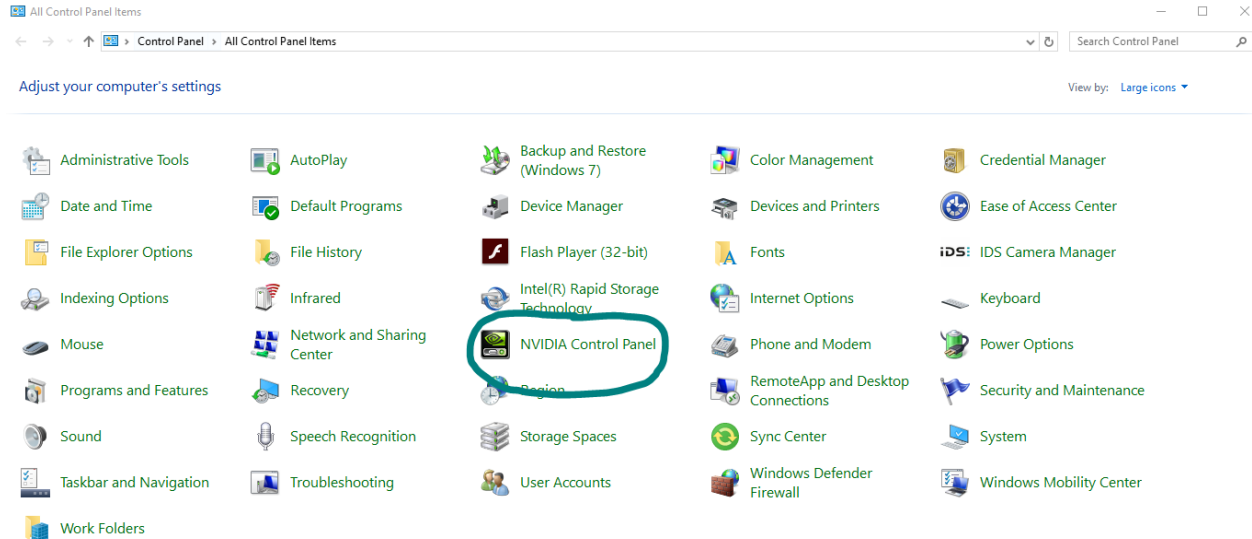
All Control Panel Items

Control Panel › All Control Panel Items

Search Control Panel

Adjust your computer's settings

View by: Large icons

Administrative Tools
AutoPlay
Backup and Restore (Windows 7)
Color Management
Credential Manager
Date and Time
Default Programs
Device Manager
Devices and Printers
Ease of Access Center
File Explorer Options
File History
Flash Player (32-bit)
Fonts
IDS Camera Manager
Indexing Options
Infrared
Intel(R) Rapid Storage Technology
Internet Options
Keyboard
Mouse
Network and Sharing Center
NVIDIA Control Panel
Phone and Modem
Power Options
Programs and Features
Recovery
Region
RemoteApp and Desktop Connections
Security and Maintenance
Sound
Speech Recognition
Storage Spaces
Sync Center
System
Taskbar and Navigation
Troubleshooting
User Accounts
Windows Defender Firewall
Windows Mobility Center
Work Folders